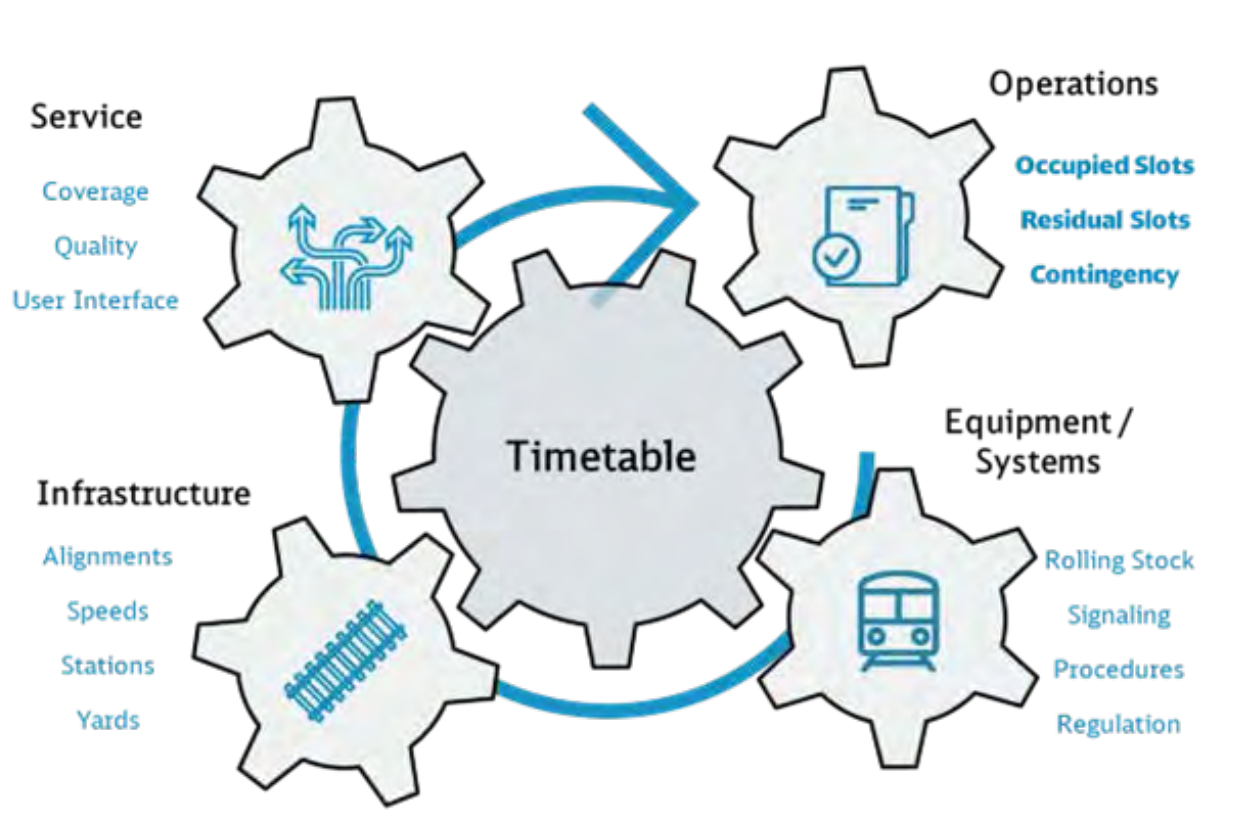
Service

Coverage

Quality

User Interface

Operations

Occupied Slots

Residual Slots

Contingency

Timetable

Equipment / Systems

Rolling Stock

Signaling

Procedures

Regulation

Infrastructure

Alignments

Speeds

Stations

Yards